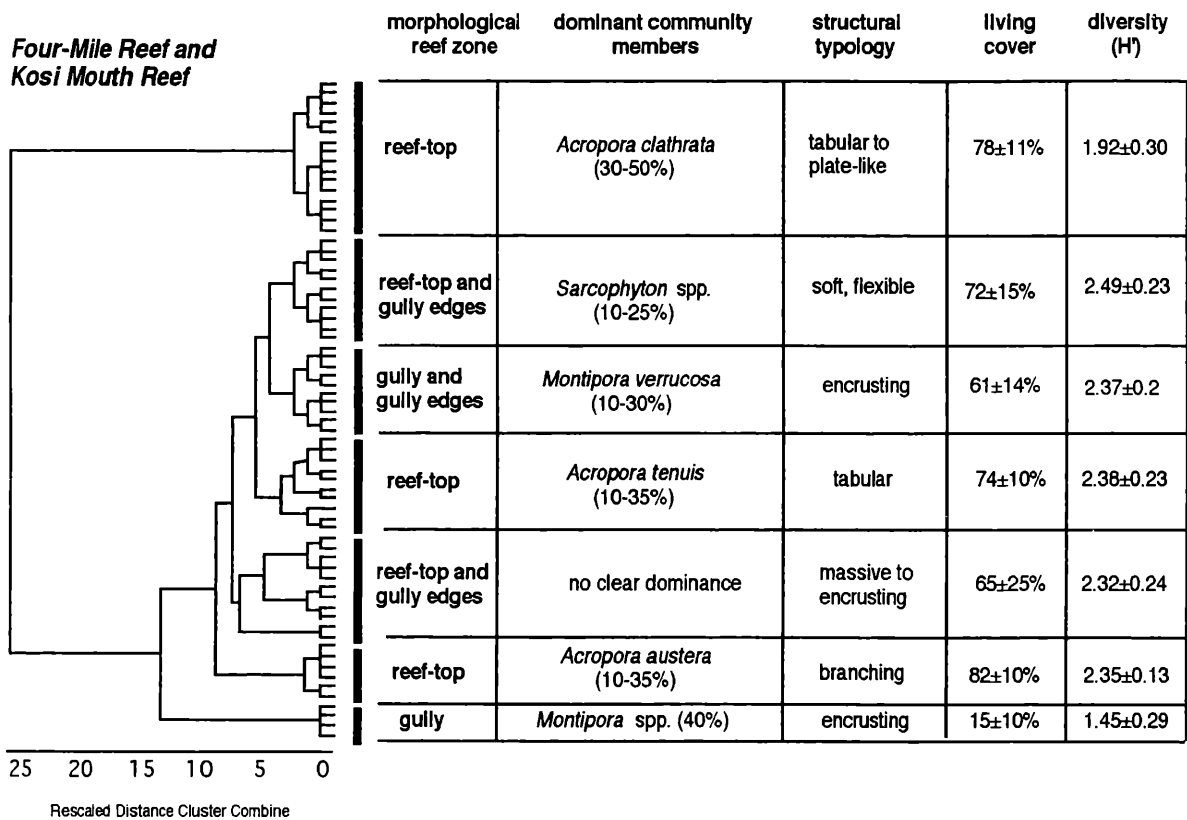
Four-Mile Reef and Kosi Mouth Reef

| morphological reef zone | dominant community members | structural typology | living cover | diversity (H') |
|---|---|---|---|---|
| reef-top | Acropora clathrata (30-50%) | tabular to plate-like | 78±11% | 1.92±0.30 |
| reef-top and gully edges | Sarcophyton spp. (10-25%) | soft, flexible | 72±15% | 2.49±0.23 |
| gully and gully edges | Montipora verrucosa (10-30%) | encrusting | 61±14% | 2.37±0.2 |
| reef-top | Acropora tenuis (10-35%) | tabular | 74±10% | 2.38±0.23 |
| reef-top and gully edges | no clear dominance | massive to encrusting | 65±25% | 2.32±0.24 |
| reef-top | Acropora austera (10-35%) | branching | 82±10% | 2.35±0.13 |
| gully | Montipora spp. (40%) | encrusting | 15±10% | 1.45±0.29 |

25 20 15 10 5 0

Rescaled Distance Cluster Combine